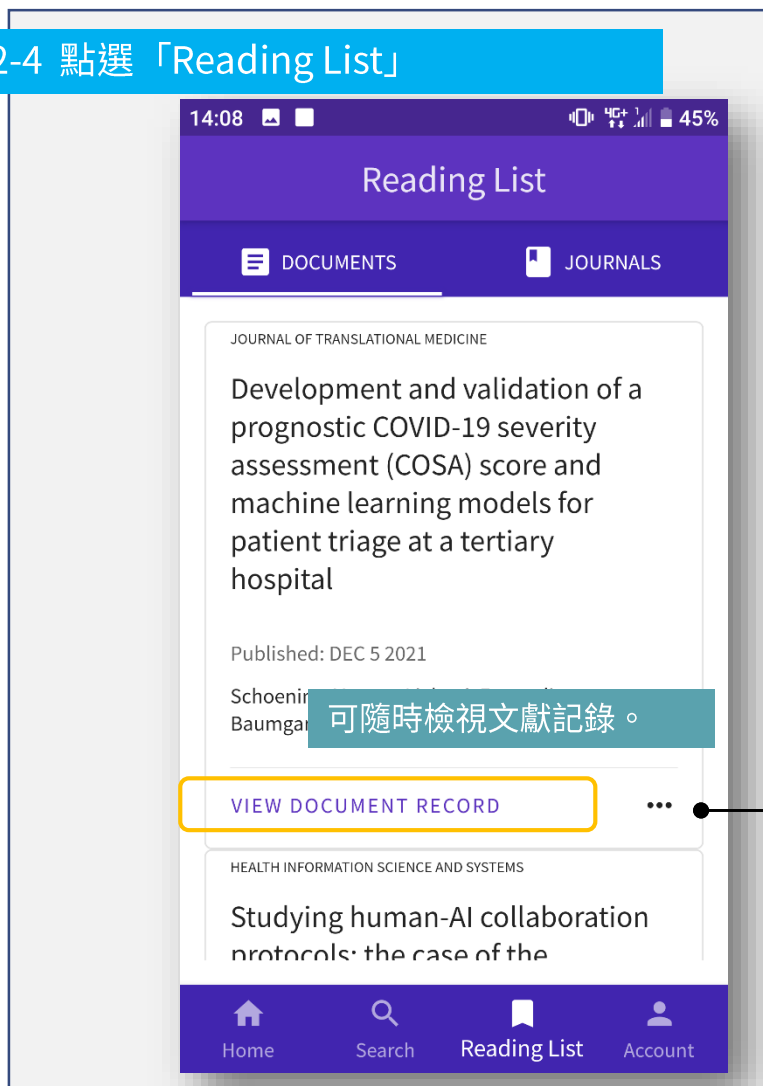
2-4 點選「Reading List」

14:08 45%

Reading List

DOCUMENTS JOURNALS

JOURNAL OF TRANSLATIONAL MEDICINE

Development and validation of a prognostic COVID-19 severity assessment (COSA) score and machine learning models for patient triage at a tertiary hospital

Published: DEC 5 2021

Schoenin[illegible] Baumga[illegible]

可隨時檢視文獻記錄。

VIEW DOCUMENT RECORD

•••

HEALTH INFORMATION SCIENCE AND SYSTEMS

Studying human-AI collaboration protocols: the case of the

Home Search Reading List Account